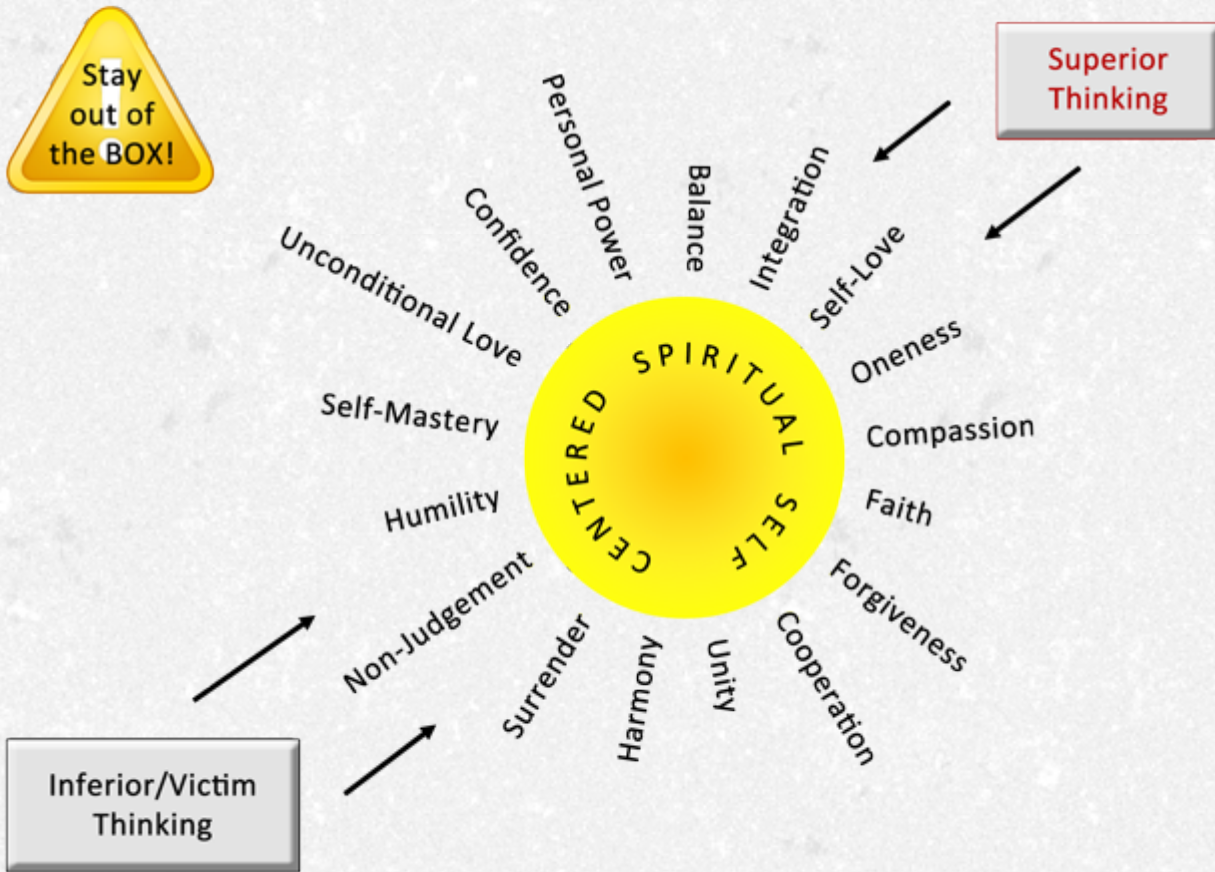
Stay out of the BOX!

Superior Thinking

Personal Power
Balance
Integration
Self-Love
Confidence
Unconditional Love
Oneness
Compassion
Self-Mastery
Humility
Faith
Forgiveness
Non-Judgement
Surrender
Harmony
Unity
Cooperation

CENTERED SPIRITUAL SELF

Inferior/Victim Thinking